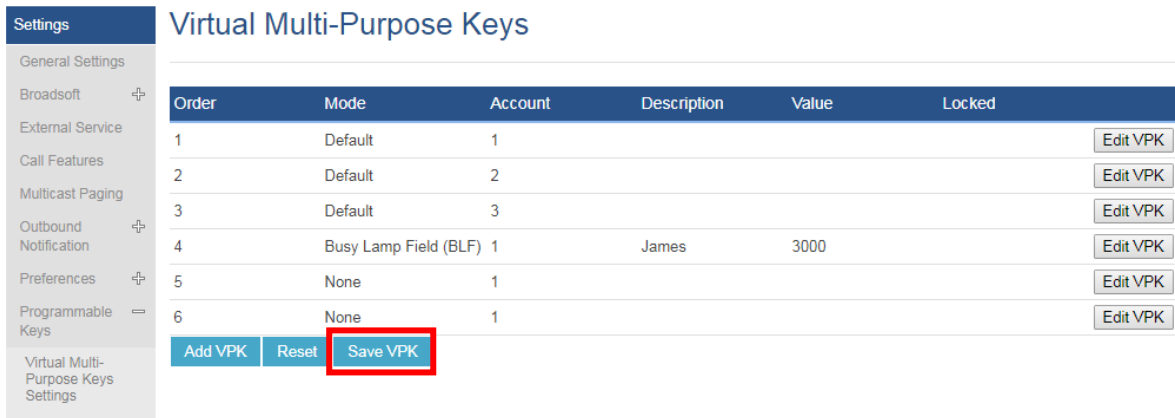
Settings

General Settings

Broadsoft

External Service

Call Features

Multicast Paging

Outbound Notification

Preferences

Programmable Keys

Virtual Multi-Purpose Keys Settings

Virtual Multi-Purpose Keys

| Order | Mode | Account | Description | Value | Locked | |
|---|---|---|---|---|---|---|
| 1 | Default | 1 | | | | Edit VPK |
| 2 | Default | 2 | | | | Edit VPK |
| 3 | Default | 3 | | | | Edit VPK |
| 4 | Busy Lamp Field (BLF) | 1 | James | 3000 | | Edit VPK |
| 5 | None | 1 | | | | Edit VPK |
| 6 | None | 1 | | | | Edit VPK |

Add VPK Reset Save VPK